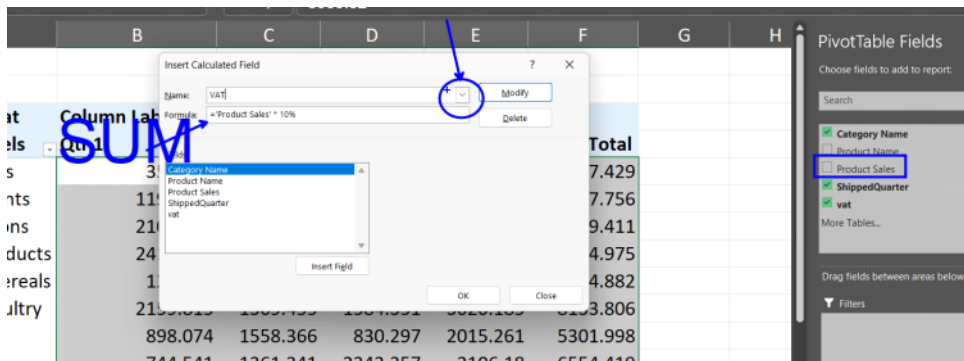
B C D E F G H

Insert Calculated Field ? X

Name: VAT Modify

Formula: ='Product Sales' * 10% Delete

Fields:
Category Name
Product Name
Product Sales
ShippedQuarter
vat

Insert Field

OK Close

SUM

at
els
s
nts
ons
oducts
ereals
ultry

Column Lab
Qtr1

3
11
21
24
1

Total
7.429
7.756
9.411
4.975
4.882
8153.806
898.074 1558.366 830.297 2015.261 5301.998

PivotTable Fields
Choose fields to add to report:
Search
Category Name
Product Name
Product Sales
ShippedQuarter
vat
More Tables...
Drag fields between areas below
Filters